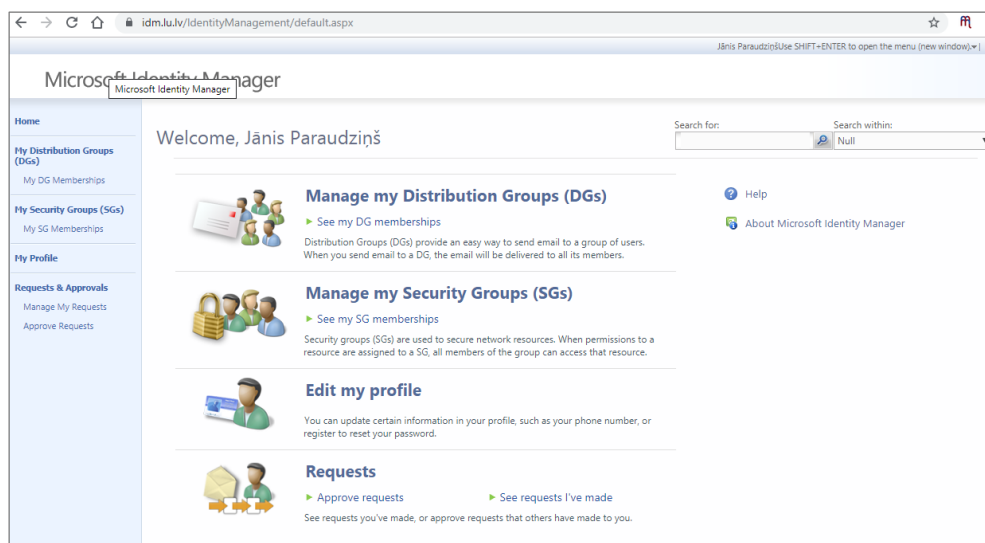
idm.lu.lv/IdentityManagement/default.aspx

Jānis ParaudziņšUse SHIFT+ENTER to open the menu (new window).

Microsoft Identity Manager
Microsoft Identity Manager

Home
My Distribution Groups (DGs)
My DG Memberships
My Security Groups (SGs)
My SG Memberships
My Profile
Requests & Approvals
Manage My Requests
Approve Requests

Welcome, Jānis Paraudziņš

Search for:
Search within:
Null

Manage my Distribution Groups (DGs)
► See my DG memberships
Distribution Groups (DGs) provide an easy way to send email to a group of users. When you send email to a DG, the email will be delivered to all its members.

Manage my Security Groups (SGs)
► See my SG memberships
Security groups (SGs) are used to secure network resources. When permissions to a resource are assigned to a SG, all members of the group can access that resource.

Edit my profile
You can update certain information in your profile, such as your phone number, or register to reset your password.

Requests
► Approve requests
► See requests I've made
See requests you've made, or approve requests that others have made to you.

Help
About Microsoft Identity Manager